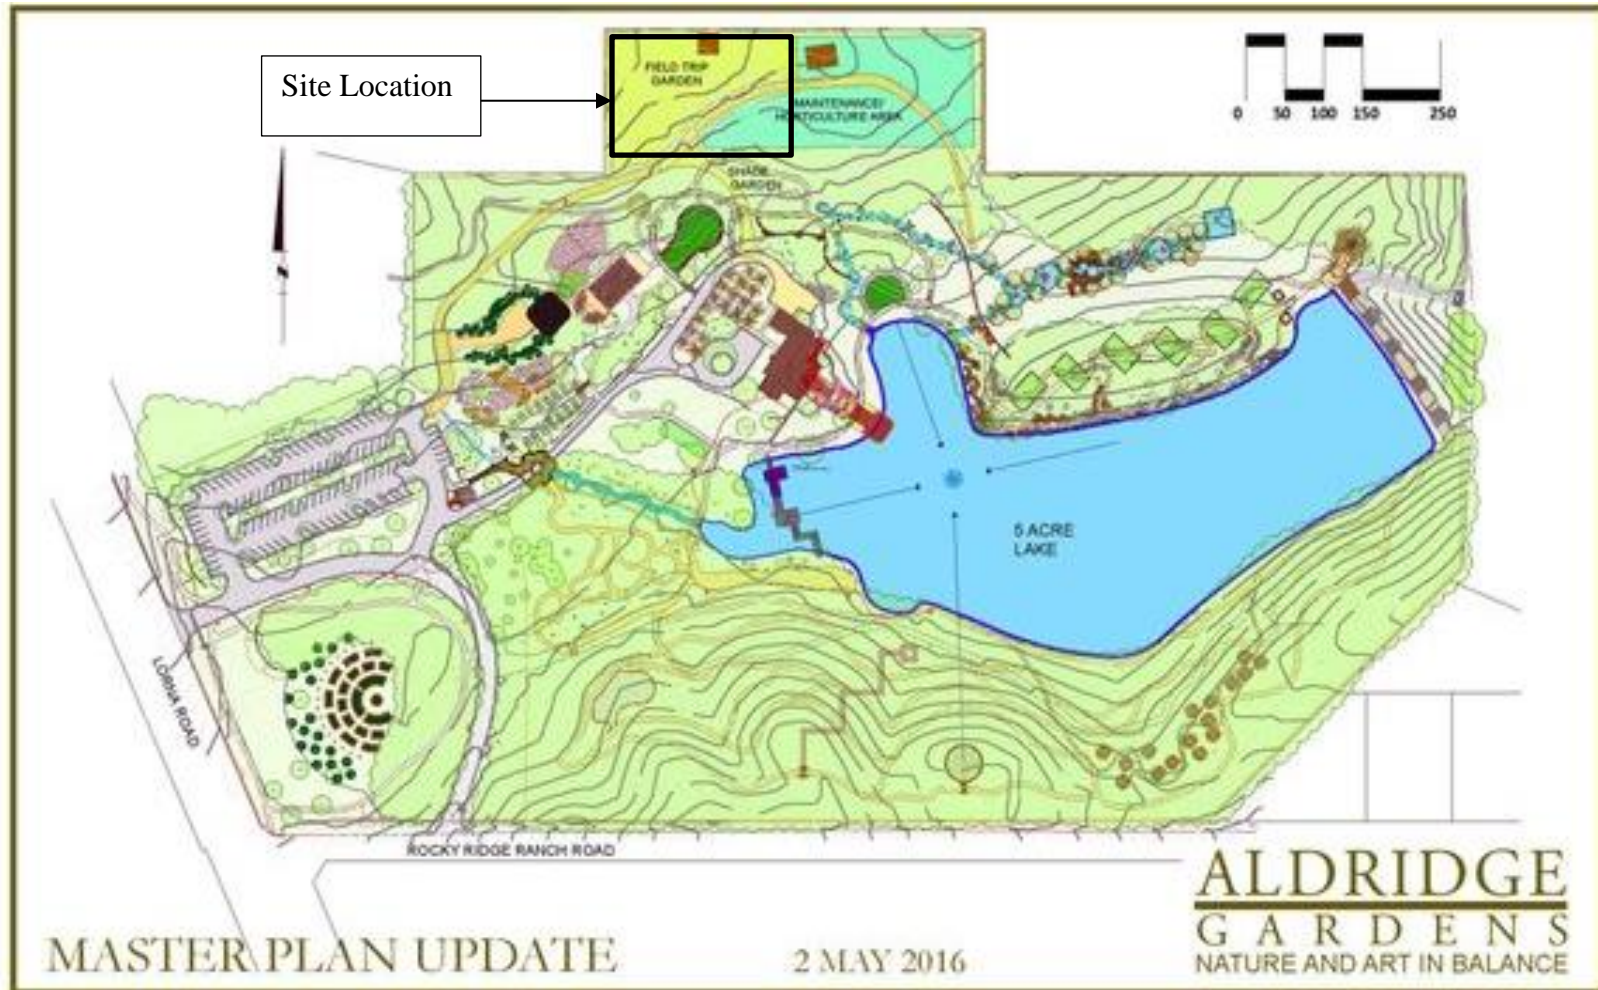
Site Location

FIELD TRIP GARDEN

MAINTENANCE/ HORTICULTURE AREA

SHADE GARDEN

0 50 100 150 250

5 ACRE LAKE

LORNA ROAD

ROCKY RIDGE RANCH ROAD

MASTER PLAN UPDATE

2 MAY 2016

ALDRIDGE
GARDENS
NATURE AND ART IN BALANCE